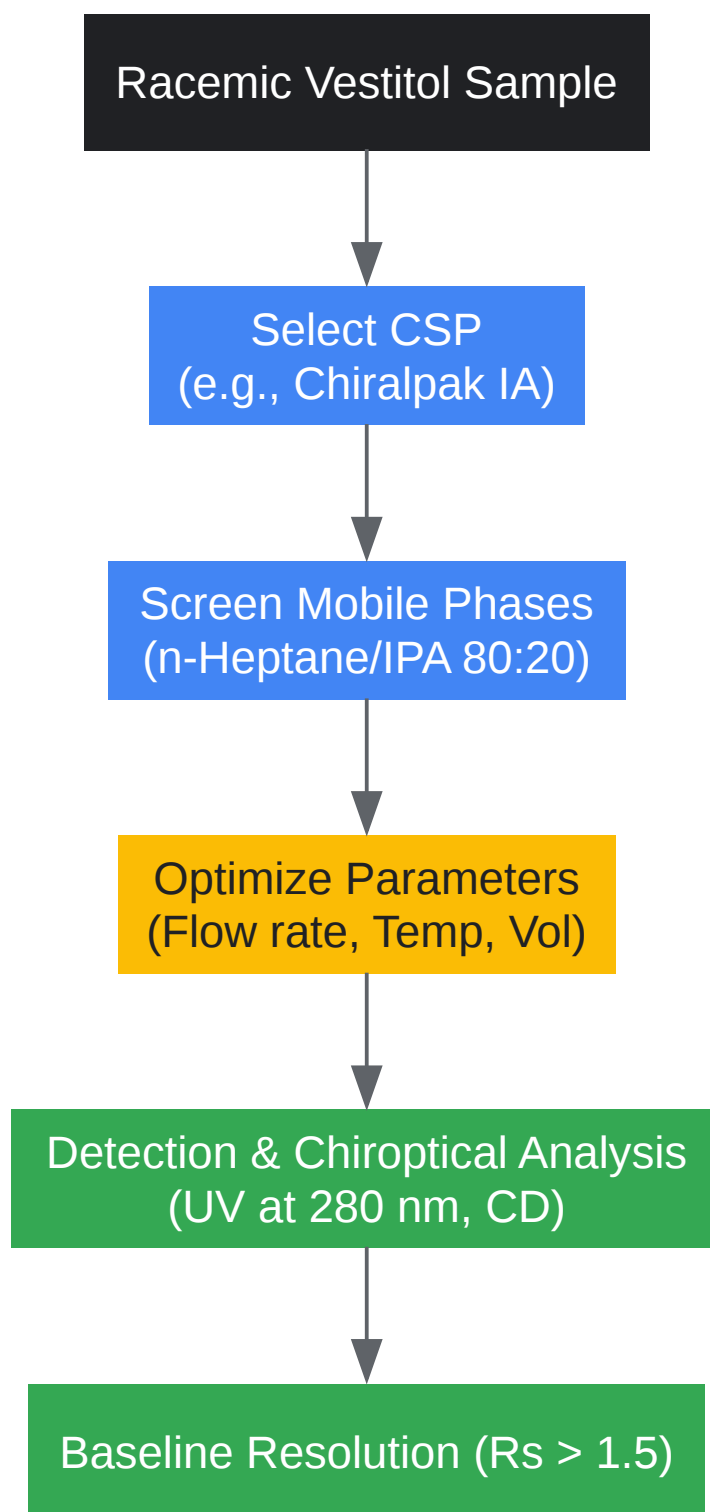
Racemic Vestitol Sample

Select CSP
(e.g., Chiralpak IA)

Screen Mobile Phases
(n-Heptane/IPA 80:20)

Optimize Parameters
(Flow rate, Temp, Vol)

Detection & Chiroptical Analysis
(UV at 280 nm, CD)

Baseline Resolution (Rs > 1.5)